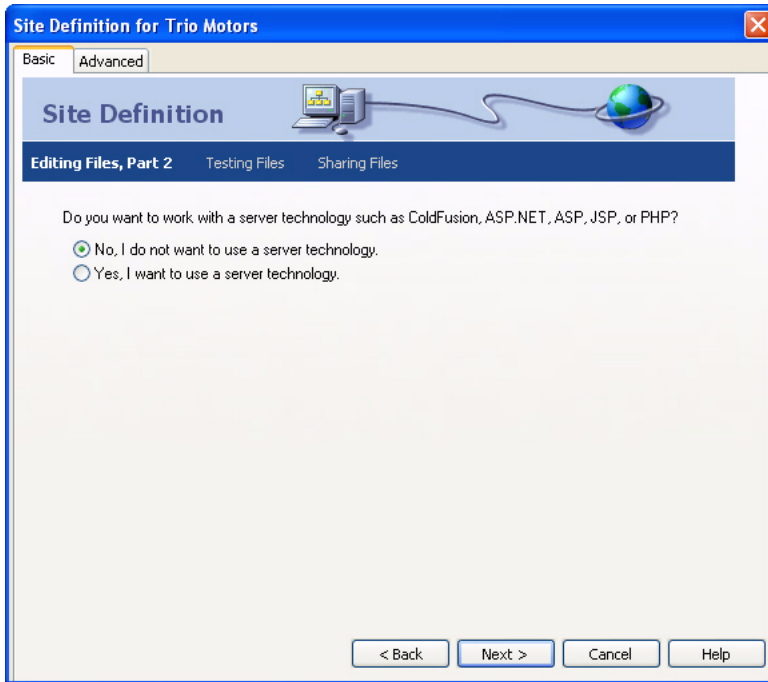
Site Definition for Trio Motors

Basic Advanced

Site Definition

Editing Files, Part 2 Testing Files Sharing Files

Do you want to work with a server technology such as ColdFusion, ASP.NET, ASP, JSP, or PHP?

No, I do not want to use a server technology.

Yes, I want to use a server technology.

< Back Next > Cancel Help